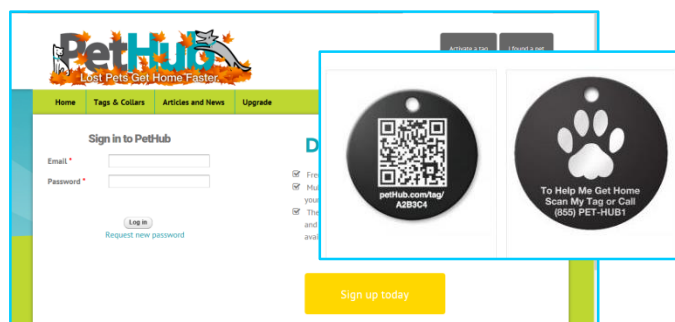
PetHub
Lost Pets Get Home Faster.

Activate a tag
I found a pet

Home
Tags & Collars
Articles and News
Upgrade

Sign in to PetHub

Email *
Password *

Log in
Request new password

D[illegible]

Fre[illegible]
Mu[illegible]
you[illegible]
The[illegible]
and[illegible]
avai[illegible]

Sign up today

petHub.com/tag/
A2B3C4

To Help Me Get Home
Scan My Tag or Call
(855) PET-HUB1